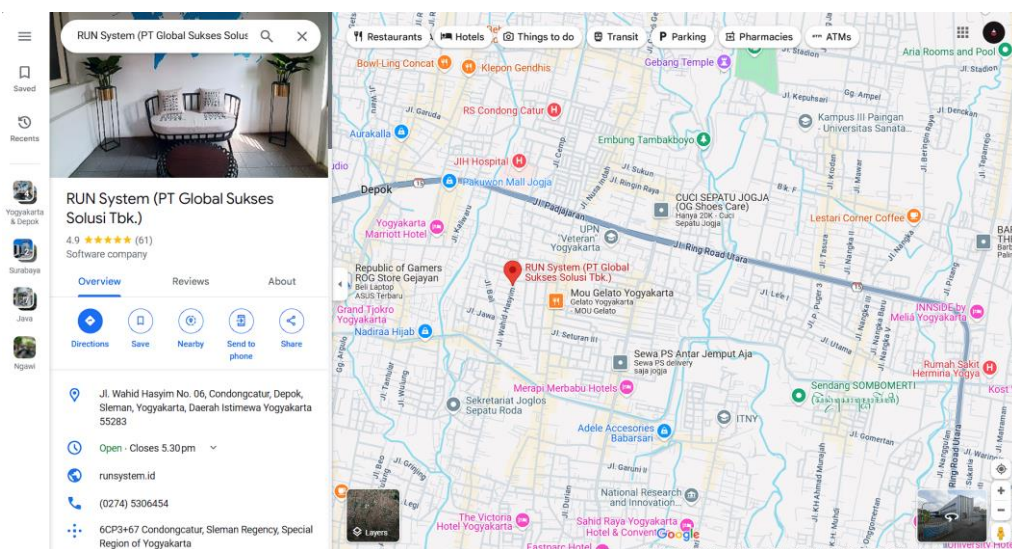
RUN System (PT Global Sukses Solusi

Saved

Recents

Yogyakarta & Depok

Surabaya

Java

Ngawi

RUN System (PT Global Sukses Solusi Tbk.)

4.9 ★★★★★ (61)

Software company

Overview Reviews About

Directions Save Nearby Send to phone Share

Jl. Wahid Hasyim No. 06, Condongcatur, Depok, Sleman, Yogyakarta, Daerah Istimewa Yogyakarta 55283

Open · Closes 5.30 pm

runsystem.id

(0274) 5306454

6CP3+67 Condongcatur, Sleman Regency, Special Region of Yogyakarta

Restaurants Hotels Things to do Transit Parking Pharmacies ATMs

Aria Rooms and Pool

Bowl-Ling Concat

Klepon Gendhis

Gebang Temple

RS Condong Catur

Kampus III Paingan - Universitas Sanata...

Aurakalla

Embung Tambakboyo

JIH Hospital

Depok

Pakuwon Mall Jogja

CUCI SEPATU JOGJA (OG Shoes Care)

Hanya 20K - Cuci Sepatu Jogja

Lestari Corner Coffee

Yogyakarta Marriott Hotel

UPN Veteran Yogyakarta

Jl. Ring Road Utara

Republic of Gamers ROG Store Gejayan

Beli Laptop ASUS Terbaru

RUN System (PT Global Sukses Solusi Tbk.)

Mou Gelato Yogyakarta

Gelato Yogyakarta - MOU Gelato

Grand Tjokro Yogyakarta

INNSIDE by Meliá Yogyakarta

Nadiraa Hijab

Sewa PS Antar Jemput Aja

Sewa PS delivery saja jogja

Rumah Sakit Hermina Yogya

Merapi Merbabu Hotels

Sendang SOMBOMERTI

Sekretariat Joglos Sepatu Roda

Adele Accesories Babarsari

ITNY

National Research and Innovation...

The Victoria Hotel Yogyakarta

Sahid Raya Yogyakarta Hotel & Convention

Layers

Google